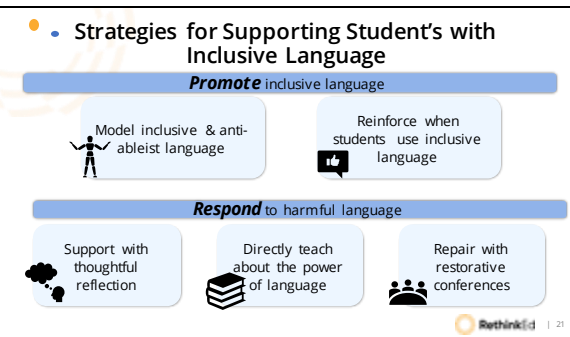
Strategies for Supporting Student's with Inclusive Language

**Promote** inclusive language

Model inclusive & anti-ableist language

Reinforce when students use inclusive language

**Respond** to harmful language

Support with thoughtful reflection

Directly teach about the power of language

Repair with restorative conferences

RethinkEd | 21